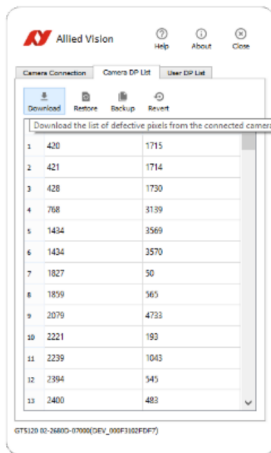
Allied Vision

Help About Close

Camera Connection | Camera DP List | User DP List

Download Restore Backup Revert

Download the list of defective pixels from the connected camer

| | | |
|---|---|---|
| 1 | 420 | 1715 |
| 2 | 421 | 1714 |
| 3 | 428 | 1730 |
| 4 | 768 | 3139 |
| 5 | 1434 | 3569 |
| 6 | 1434 | 3570 |
| 7 | 1827 | 50 |
| 8 | 1859 | 565 |
| 9 | 2079 | 4733 |
| 10 | 2221 | 193 |
| 11 | 2239 | 1043 |
| 12 | 2394 | 545 |
| 13 | 2400 | 483 |

GT5120 02-2680D-07000(DEV_000F3102FDF7)